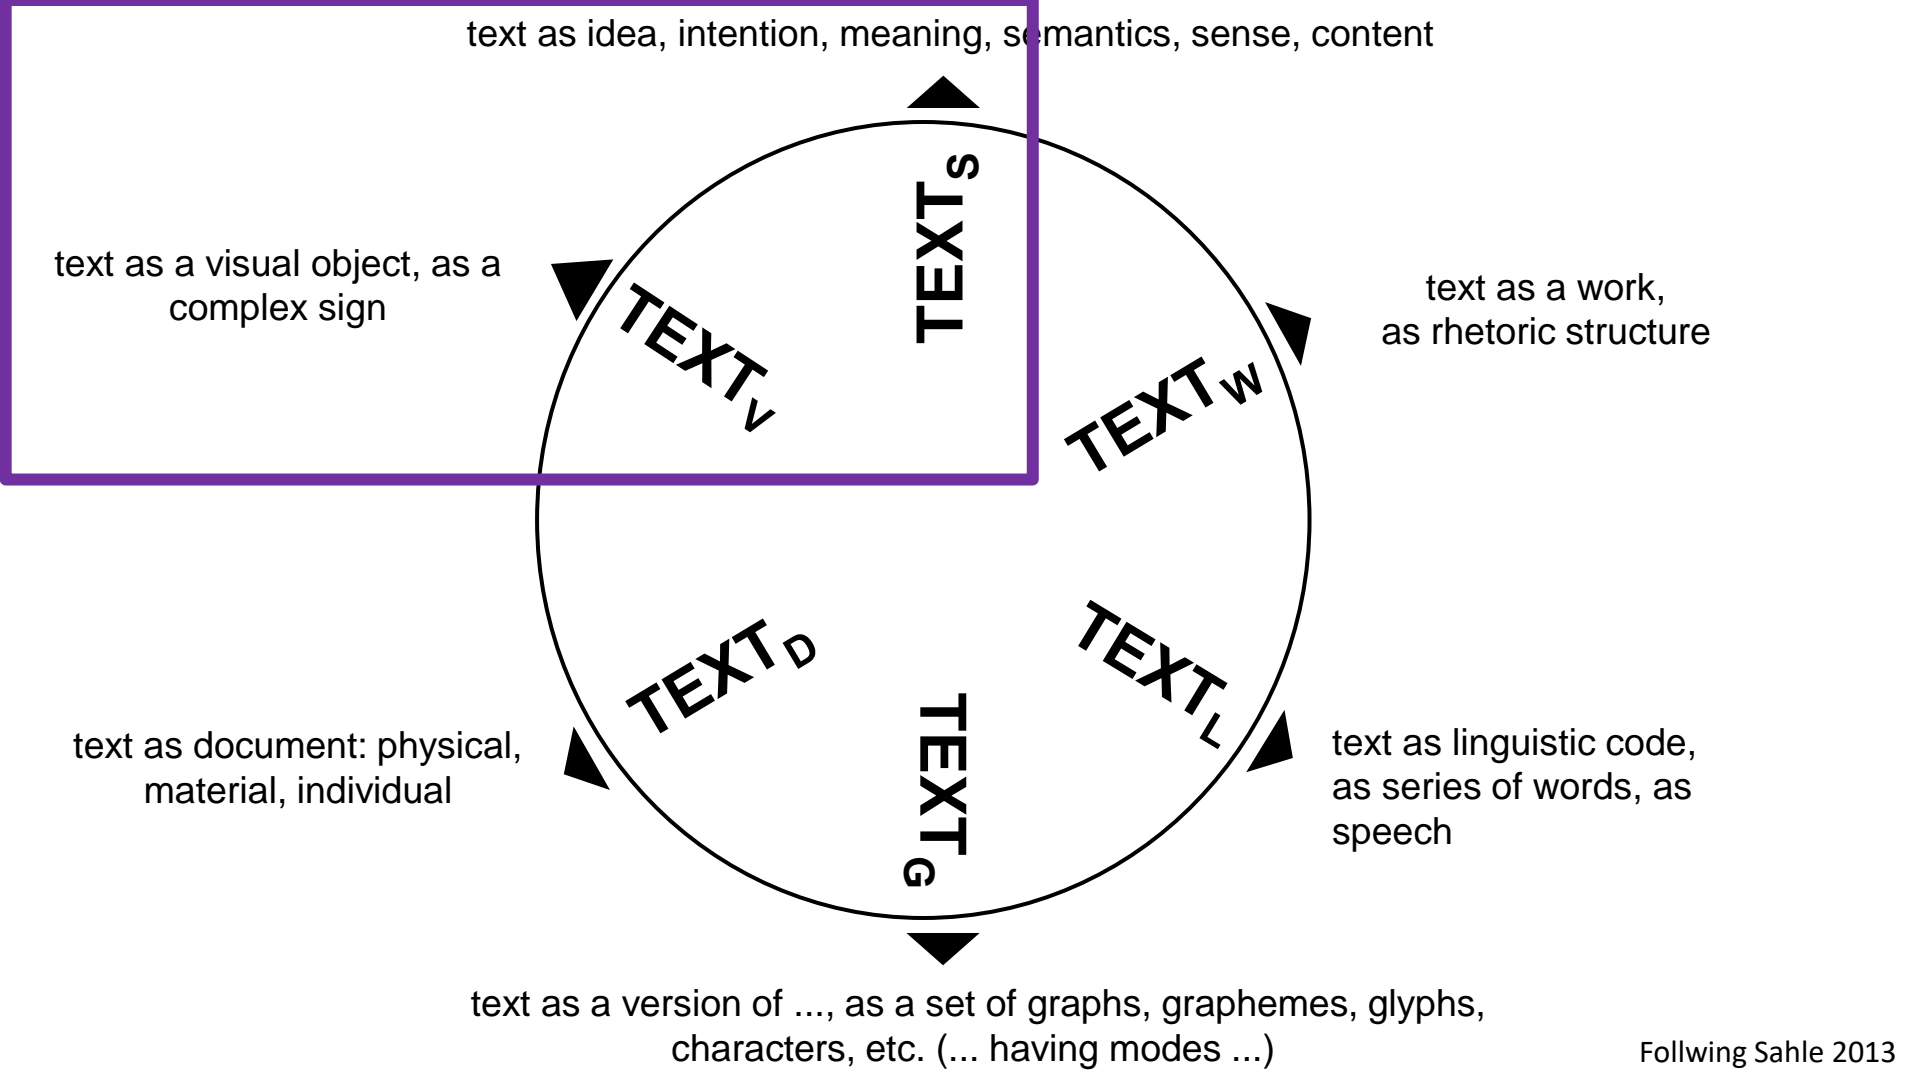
text as idea, intention, meaning, semantics, sense, content

$TEXT_S$

text as a visual object, as a complex sign

$TEXT_V$

text as a work, as rhetoric structure

$TEXT_W$

$TEXT_D$

$TEXT_L$

text as document: physical, material, individual

$TEXT_G$

text as linguistic code, as series of words, as speech

text as a version of ..., as a set of graphs, graphemes, glyphs, characters, etc. (... having modes ...)

Follwing Sahle 2013